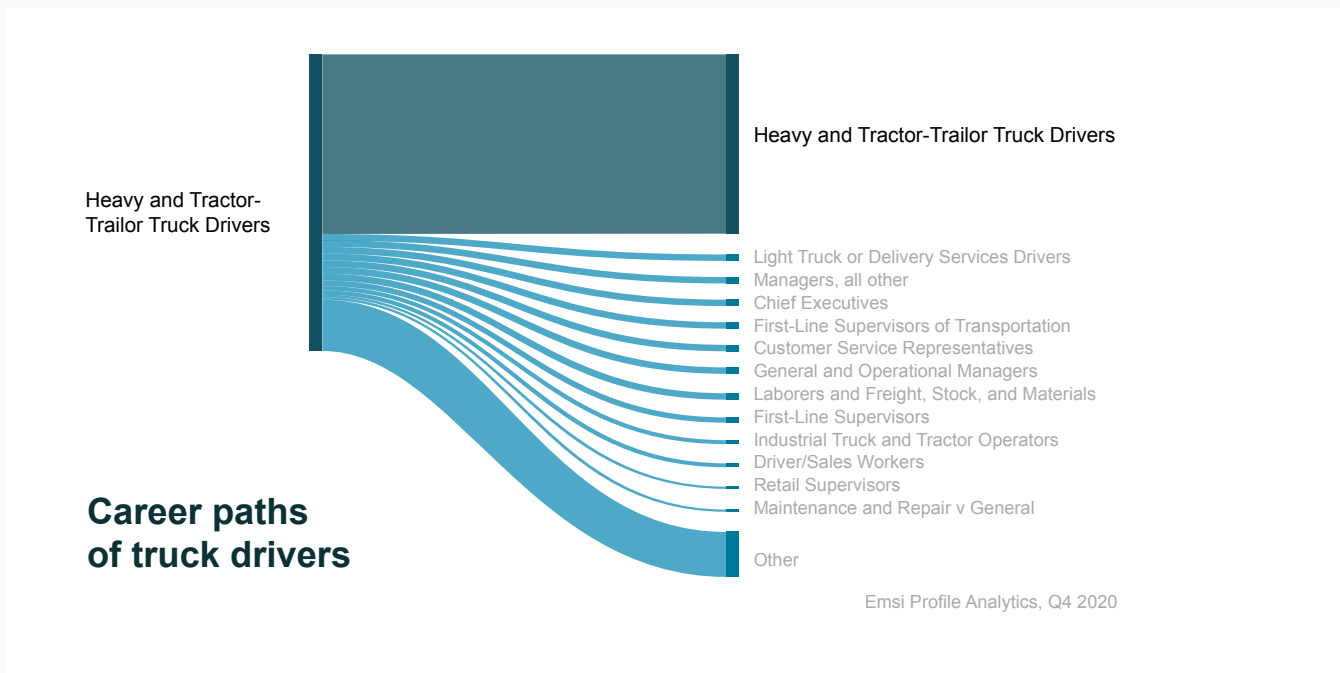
Heavy and Tractor-Trailor Truck Drivers

Heavy and Tractor-Trailor Truck Drivers

Light Truck or Delivery Services Drivers
Managers, all other
Chief Executives
First-Line Supervisors of Transportation
Customer Service Representatives
General and Operational Managers
Laborers and Freight, Stock, and Materials
First-Line Supervisors
Industrial Truck and Tractor Operators
Driver/Sales Workers
Retail Supervisors
Maintenance and Repair v General

Other

Career paths of truck drivers

Emsi Profile Analytics, Q4 2020